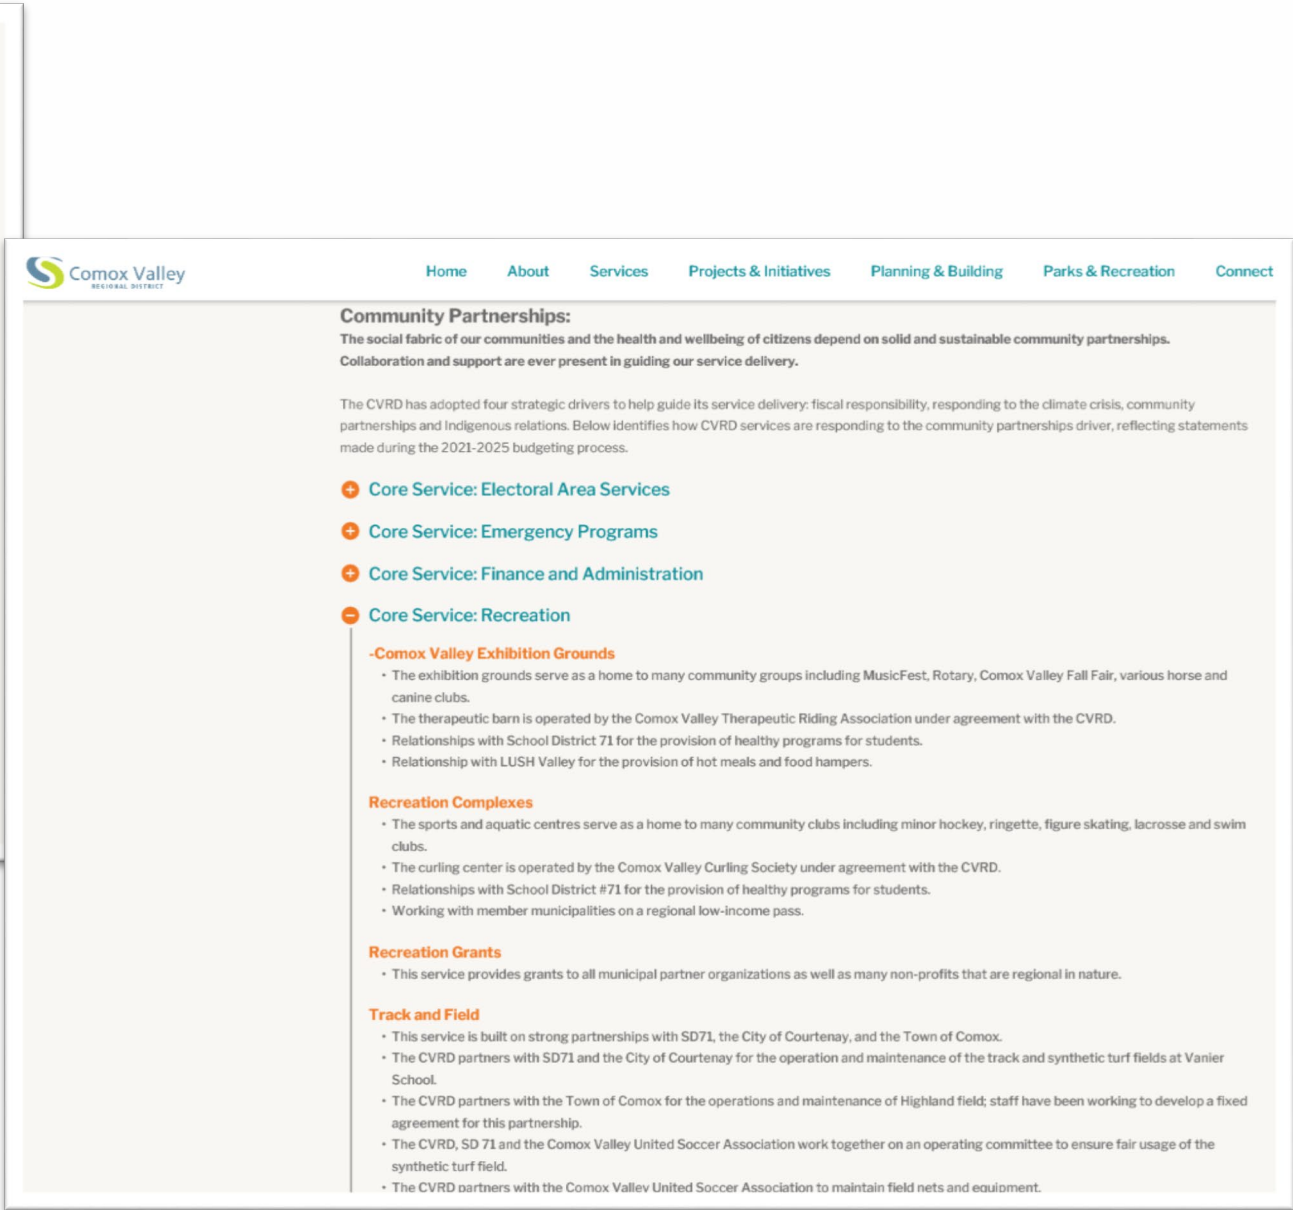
Comox Valley
REGIONAL DISTRICT

Home About Services Projects & Initiatives Planning & Building Parks & Recreation Connect

Community Partnerships:
The social fabric of our communities and the health and wellbeing of citizens depend on solid and sustainable community partnerships. Collaboration and support are ever present in guiding our service delivery.

The CVRD has adopted four strategic drivers to help guide its service delivery: fiscal responsibility, responding to the climate crisis, community partnerships and Indigenous relations. Below identifies how CVRD services are responding to the community partnerships driver, reflecting statements made during the 2021-2025 budgeting process.

Core Service: Electoral Area Services

Core Service: Emergency Programs

Core Service: Finance and Administration

Core Service: Recreation

-Comox Valley Exhibition Grounds
• The exhibition grounds serve as a home to many community groups including MusicFest, Rotary, Comox Valley Fall Fair, various horse and canine clubs.
• The therapeutic barn is operated by the Comox Valley Therapeutic Riding Association under agreement with the CVRD.
• Relationships with School District 71 for the provision of healthy programs for students.
• Relationship with LUSH Valley for the provision of hot meals and food hampers.

Recreation Complexes
• The sports and aquatic centres serve as a home to many community clubs including minor hockey, ringette, figure skating, lacrosse and swim clubs.
• The curling center is operated by the Comox Valley Curling Society under agreement with the CVRD.
• Relationships with School District #71 for the provision of healthy programs for students.
• Working with member municipalities on a regional low-income pass.

Recreation Grants
• This service provides grants to all municipal partner organizations as well as many non-profits that are regional in nature.

Track and Field
• This service is built on strong partnerships with SD71, the City of Courtenay, and the Town of Comox.
• The CVRD partners with SD71 and the City of Courtenay for the operation and maintenance of the track and synthetic turf fields at Vanier School.
• The CVRD partners with the Town of Comox for the operations and maintenance of Highland field; staff have been working to develop a fixed agreement for this partnership.
• The CVRD, SD 71 and the Comox Valley United Soccer Association work together on an operating committee to ensure fair usage of the synthetic turf field.
• The CVRD partners with the Comox Valley United Soccer Association to maintain field nets and equipment.